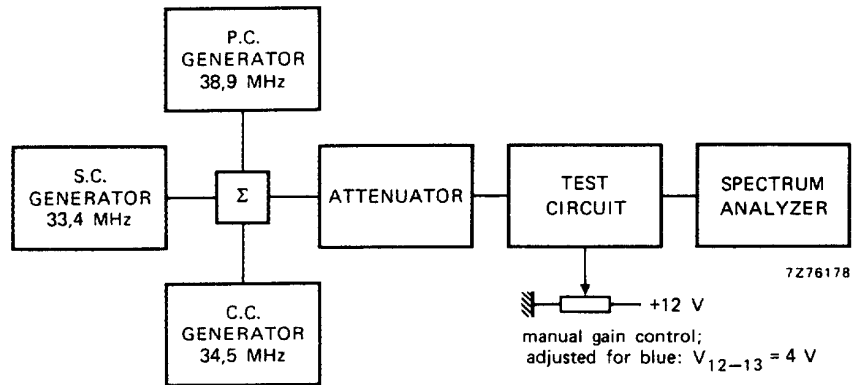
P.C.
GENERATOR
38,9 MHz

S.C.
GENERATOR
33,4 MHz

$\Sigma$

ATTENUATOR

TEST
CIRCUIT

SPECTRUM
ANALYZER

7Z76178

C.C.
GENERATOR
34,5 MHz

+12 V

manual gain control;
adjusted for blue: $V_{12-13} = 4$ V